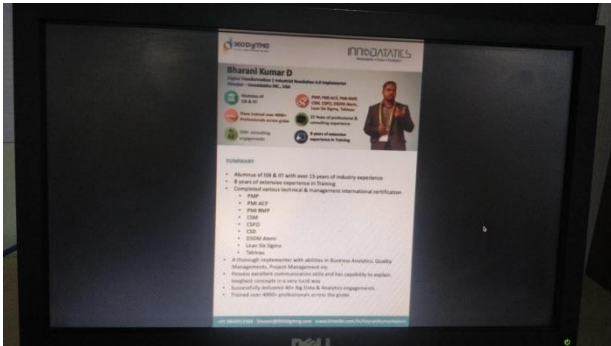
360DigiTMG

INNODATATICS

Bharani Kumar D

Digital Transformation | Industrial Revolution 4.0 Implementer
Director - Innodatatics INC., USA

Alumnus of ISB & IIT

PMP, PMI-ACP, PMI-RMP, CSM, CSPO, DSDM Atern, Lean Six Sigma, Tableau

Have trained over 4000+ Professionals across globe

15 Years of professional & consulting experience

300+ consulting engagements

8 years of extensive experience in Training

SUMMARY

• Alumnus of ISB & IIT with over 15 years of industry experience
• 8 years of extensive experience in Training
• Completed various technical & management international certification
• PMP
• PMI ACP
• PMI RMP
• CSM
• CSPO
• CSD
• DSDM Atern
• Lean Six Sigma
• Tableau
• A thorough implementer with abilities in Business Analytics, Quality Management, Project Management etc.
• Possess excellent communication skills and has capability to explain toughest concepts in a very lucid way
• Successfully delivered 40+ Big Data & Analytics engagements
• Trained over 4000+ professionals across the globe

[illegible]

DELL